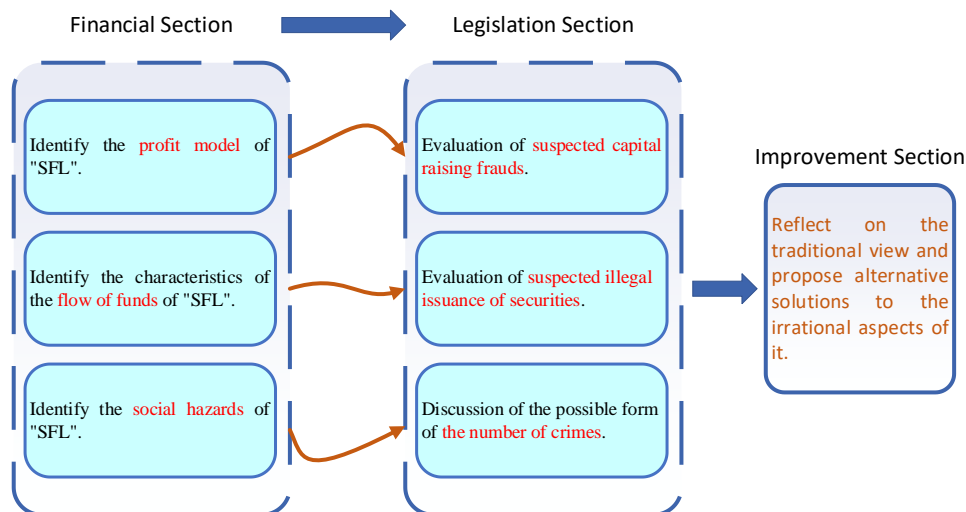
Financial Section

Legislation Section

Identify the profit model of "SFL".

Identify the characteristics of the flow of funds of "SFL".

Identify the social hazards of "SFL".

Evaluation of suspected capital raising frauds.

Evaluation of suspected illegal issuance of securities.

Discussion of the possible form of the number of crimes.

Improvement Section

Reflect on the traditional view and propose alternative solutions to the irrational aspects of it.